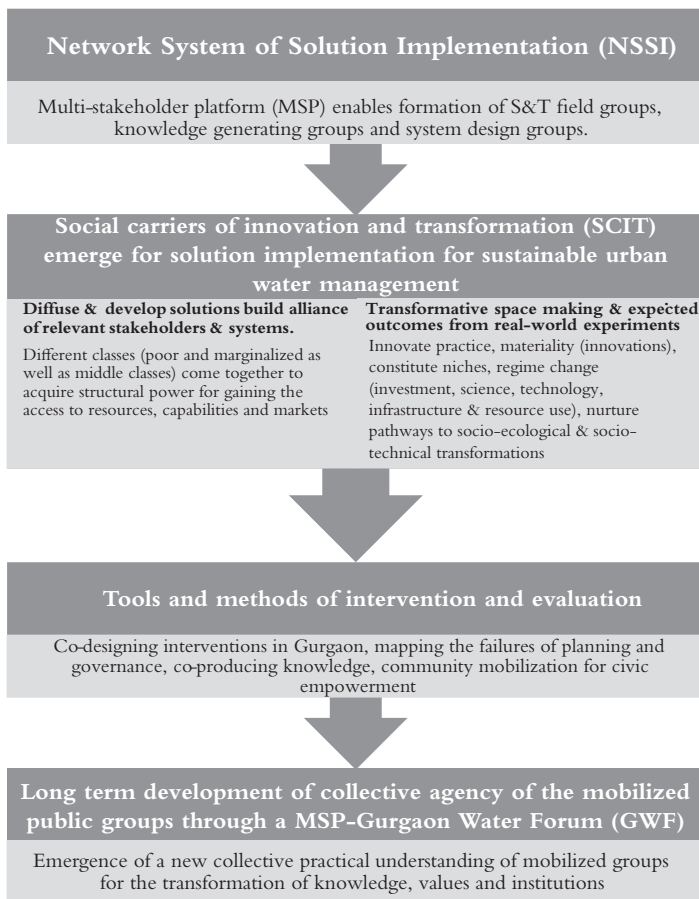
Network System of Solution Implementation (NSSI)

Multi-stakeholder platform (MSP) enables formation of S&T field groups, knowledge generating groups and system design groups.

Social carriers of innovation and transformation (SCIT) emerge for solution implementation for sustainable urban water management

Diffuse & develop solutions build alliance of relevant stakeholders & systems.

Different classes (poor and marginalized as well as middle classes) come together to acquire structural power for gaining the access to resources, capabilities and markets

Transformative space making & expected outcomes from real-world experiments

Innovate practice, materiality (innovations), constitute niches, regime change (investment, science, technology, infrastructure & resource use), nurture pathways to socio-ecological & socio-technical transformations

Tools and methods of intervention and evaluation

Co-designing interventions in Gurgaon, mapping the failures of planning and governance, co-producing knowledge, community mobilization for civic empowerment

Long term development of collective agency of the mobilized public groups through a MSP-Gurgaon Water Forum (GWF)

Emergence of a new collective practical understanding of mobilized groups for the transformation of knowledge, values and institutions